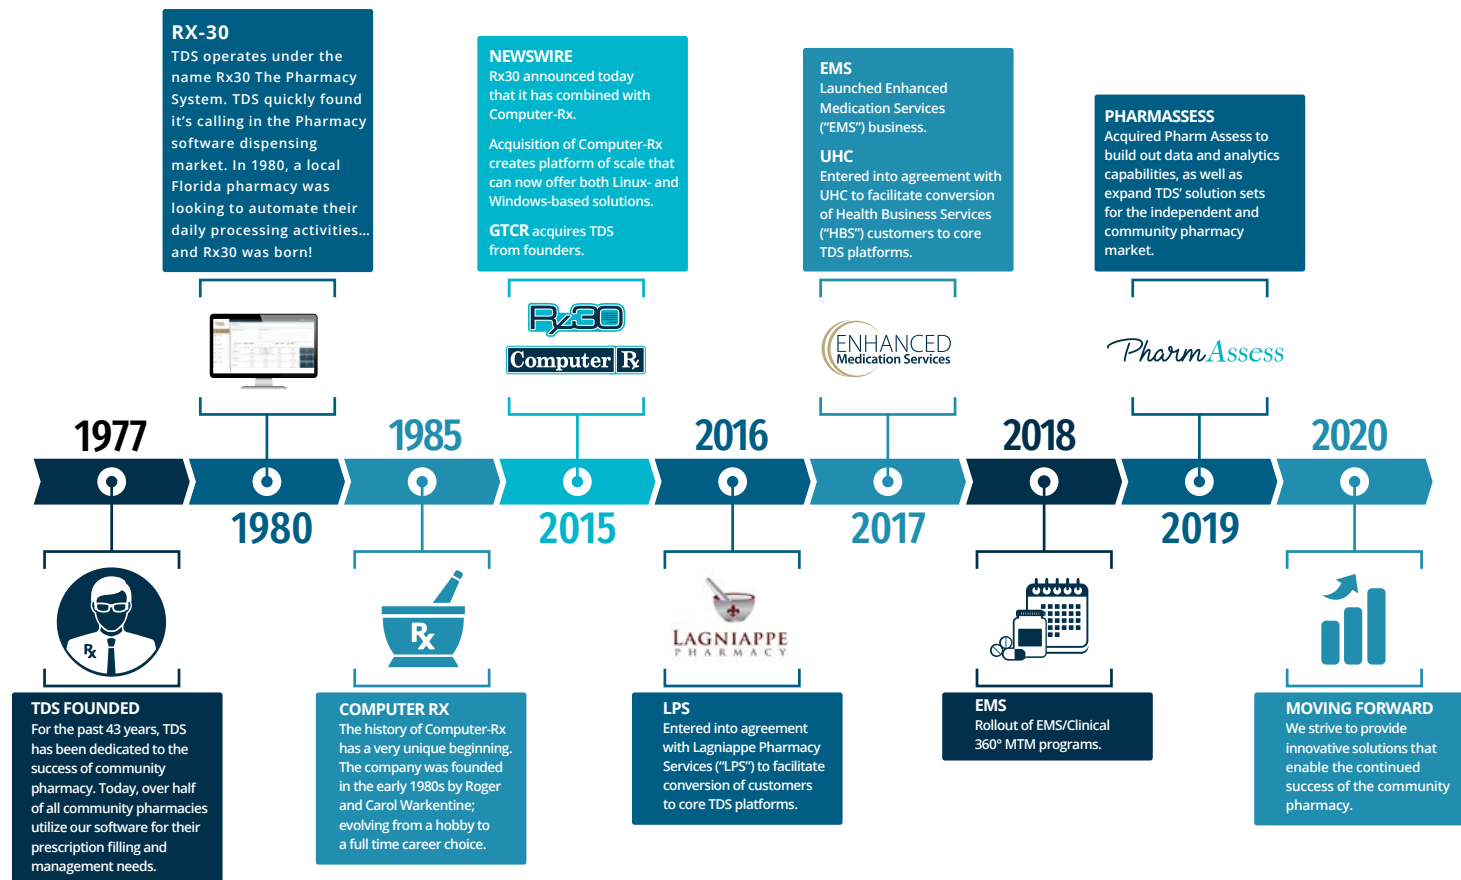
RX-30
TDS operates under the name Rx30 The Pharmacy System. TDS quickly found it's calling in the Pharmacy software dispensing market. In 1980, a local Florida pharmacy was looking to automate their daily processing activities... and Rx30 was born!

NEWSWIRE
Rx30 announced today that it has combined with Computer-Rx.

Acquisition of Computer-Rx creates platform of scale that can now offer both Linux- and Windows-based solutions.

GTCR acquires TDS from founders.

EMS
Launched Enhanced Medication Services ("EMS") business.

UHC
Entered into agreement with UHC to facilitate conversion of Health Business Services ("HBS") customers to core TDS platforms.

PHARMASSESS
Acquired Pharm Assess to build out data and analytics capabilities, as well as expand TDS' solution sets for the independent and community pharmacy market.

Rx30
Computer Rx

ENHANCED
Medication Services

PharmAssess

1977
1980
1985
2015
2016
2017
2018
2019
2020

LAGNIAPPE
PHARMACY

TDS FOUNDED
For the past 43 years, TDS has been dedicated to the success of community pharmacy. Today, over half of all community pharmacies utilize our software for their prescription filling and management needs.

COMPUTER RX
The history of Computer-Rx has a very unique beginning. The company was founded in the early 1980s by Roger and Carol Warkentine; evolving from a hobby to a full time career choice.

LPS
Entered into agreement with Lagniappe Pharmacy Services ("LPS") to facilitate conversion of customers to core TDS platforms.

EMS
Rollout of EMS/Clinical 360° MTM programs.

MOVING FORWARD
We strive to provide innovative solutions that enable the continued success of the community pharmacy.